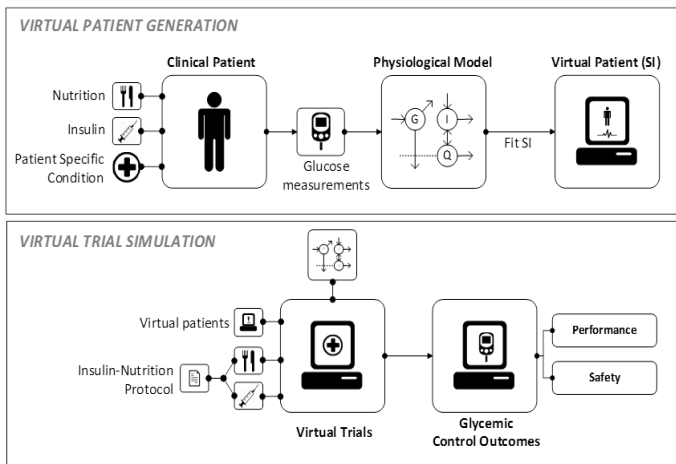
VIRTUAL PATIENT GENERATION

Clinical Patient

Physiological Model

Virtual Patient (SI)

Nutrition

Insulin

Patient Specific Condition

Glucose measurements

G

I

Q

Fit SI

VIRTUAL TRIAL SIMULATION

Virtual patients

Insulin-Nutrition Protocol

Virtual Trials

Glycemic Control Outcomes

Performance

Safety